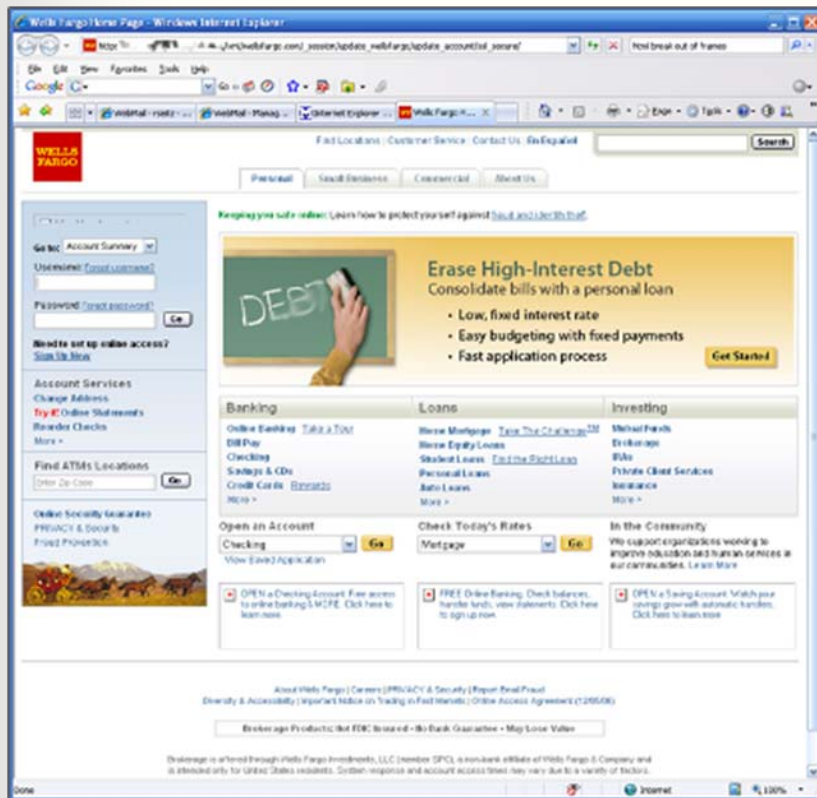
Wells Fargo Home Page - Windows Internet Explorer

http:// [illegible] /update_wellsfargo/update_account/ssl_secure/

html break out of frames

File Edit View Favorites Tools Help

Google

WebMail - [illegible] | WebMail - Manag... | Internet Explorer ... | Wells Fargo H... ×

Page • Tools •

WELLS FARGO

Find Locations | Customer Service | Contact Us | En Español

Search

Personal | Small Business | Commercial | About Us

Keeping you safe online: Learn how to protect yourself against fraud and identity theft.

Go to: Account Summary

Username: Forgot username?

Password: Forgot password?

Go

Need to set up online access? Sign Up Now

DEBT

Erase High-Interest Debt
Consolidate bills with a personal loan
• Low, fixed interest rate
• Easy budgeting with fixed payments
• Fast application process

Get Started

Account Services
Change Address
Try it! Online Statements
Reorder Checks
More »

Find ATMs/Locations
Enter Zip Code
Go

Online Security Guarantee
PRIVACY & Security
Fraud Prevention

Banking
Online Banking Take a Tour
Bill Pay
Checking
Savings & CDs
Credit Cards Rewards
More »

Loans
Home Mortgage Take The Challenge
Home Equity Loans
Student Loans Find the Right Loan
Personal Loans
Auto Loans
More »

Investing
Mutual Funds
Brokerage
IRAs
Private Client Services
Insurance
More »

Open an Account
Checking
Go
View Saved Application

Check Today's Rates
Mortgage
Go

In the Community
We support organizations working to improve education and human services in our communities. Learn More

OPEN a Checking Account. Free access to online banking & MORE. Click here to learn more.

FREE Online Banking. Check balances, transfer funds, view statements. Click here to sign up now.

OPEN a Saving Account. Watch your savings grow with automatic transfers. Click here to learn more.

About Wells Fargo | Careers | PRIVACY & Security | Report Email Fraud
Diversity & Accessibility | Important Notice on Trading in Fast Markets | Online Access Agreement (12/05/06)

Brokerage Products: Not FDIC Insured • No Bank Guarantee • May Lose Value

Brokerage is offered through Wells Fargo Investments, LLC (member SIPC), a non-bank affiliate of Wells Fargo & Company and is intended only for United States residents. System response and account access times may vary due to a variety of factors.

Done | Internet | 100%